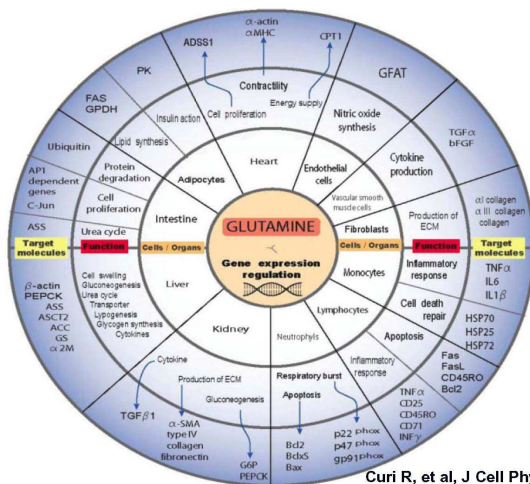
ADSS1

α-actin
αMHC

CPT1

PK

GFAT

FAS
GPDH

Contractility

Cell proliferation

Energy supply

Insulin action

Nitric oxide synthesis

Ubiquitin

Lipid synthesis

Heart

TGFα
bFGF

AP1 dependent genes
C-Jun

Protein degradation

Adipocytes

Endothelial cells

Cytokine production

Cell proliferation

Intestine

Vascular smooth muscle cells

Fibroblasts

αI collagen
α III collagen
collagen

ASS

Urea cycle

Production of ECM

Target molecules

Function

Cells / Organs

GLUTAMINE

Gene expression regulation

Cells / Organs

Function

Target molecules

β-actin
PEPCK
ASS
ASCT2
ACC
GS
α 2M

Cell swelling
Gluconeogenesis
Urea cycle
Transporter
Lypogenesis
Glycogen synthesis
Cytokines

Liver

Monocytes

Inflammatory response

TNFα
IL6
IL1β

Cell death repair

HSP70
HSP25
HSP72

Lymphocytes

Apoptosis

Kidney

Neutrophils

Inflammatory response

Fas
FasL
CD45RO
Bcl2

Cytokine

Production of ECM

Respiratory burst

Gluconeogenesis

Apoptosis

TNFα
CD25
CD45RO
CD71
INFγ

TGFβ1

α-SMA
type IV
collagen
fibronectin

Bcl2
BclxS
Bax

p22 phox
p47 phox
gp91phox

G6P
PEPCK

Curi R, et al, J Cell Ph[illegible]